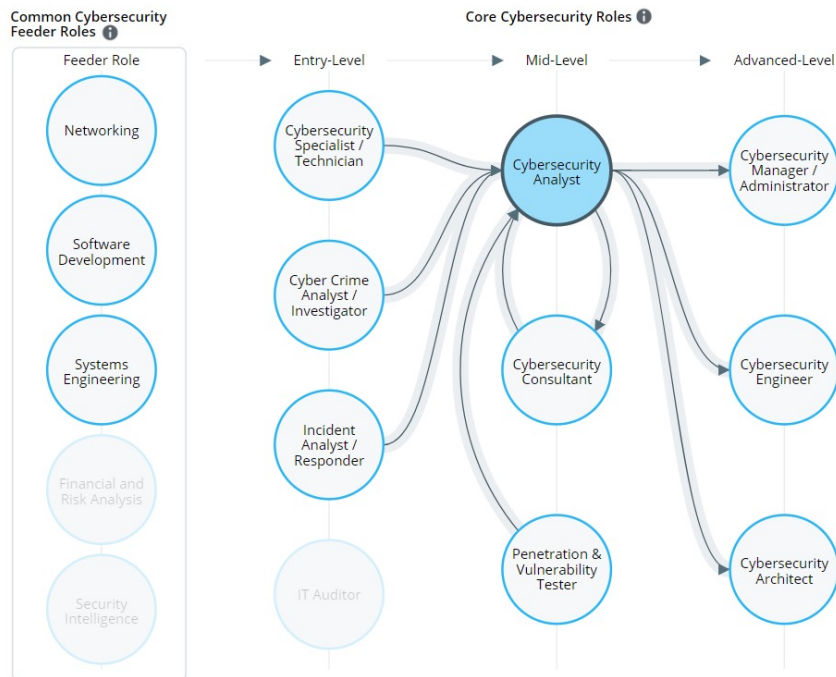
Common Cybersecurity Feeder Roles

Core Cybersecurity Roles

Feeder Role

Entry-Level

Mid-Level

Advanced-Level

Networking

Software Development

Systems Engineering

Financial and Risk Analysis

Security Intelligence

Cybersecurity Specialist / Technician

Cyber Crime Analyst / Investigator

Incident Analyst / Responder

IT Auditor

Cybersecurity Analyst

Cybersecurity Consultant

Penetration & Vulnerability Tester

Cybersecurity Manager / Administrator

Cybersecurity Engineer

Cybersecurity Architect